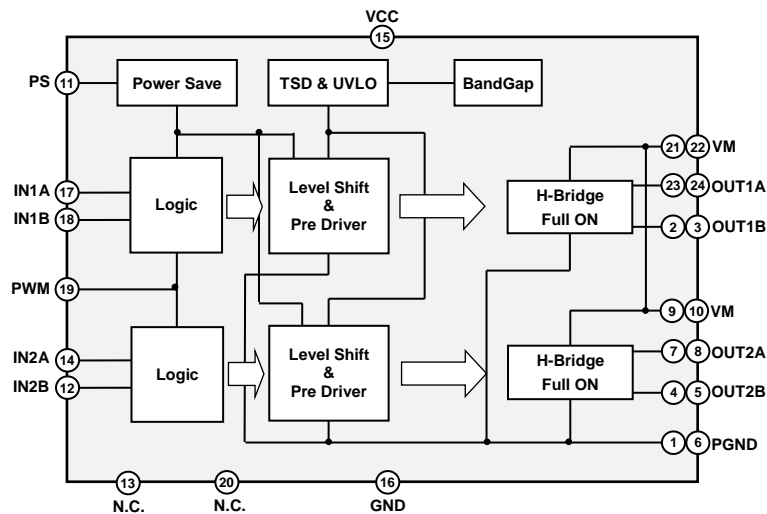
VCC
15
PS 11
Power Save
TSD & UVLO
BandGap
IN1A 17
IN1B 18
Logic
Level Shift & Pre Driver
H-Bridge Full ON
21 22 VM
23 24 OUT1A
2 3 OUT1B
PWM 19
9 10 VM
IN2A 14
IN2B 12
Logic
Level Shift & Pre Driver
H-Bridge Full ON
7 8 OUT2A
4 5 OUT2B
1 6 PGND
13
N.C.
20
N.C.
16
GND